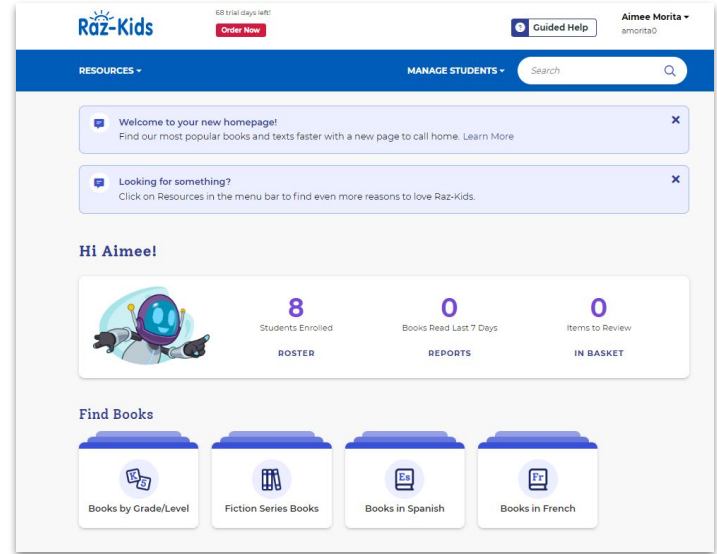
Raz-Kids

68 trial days left!

Order Now

Guided Help

Aimee Morita ▾
amorita0

RESOURCES ▾

MANAGE STUDENTS ▾

Search

Welcome to your new homepage!
Find our most popular books and texts faster with a new page to call home. Learn More

×

Looking for something?
Click on Resources in the menu bar to find even more reasons to love Raz-Kids.

×

Hi Aimee!

8
Students Enrolled
ROSTER

0
Books Read Last 7 Days
REPORTS

0
Items to Review
IN BASKET

Find Books

K S
Books by Grade/Level

Fiction Series Books

Es
Books in Spanish

Fr
Books in French